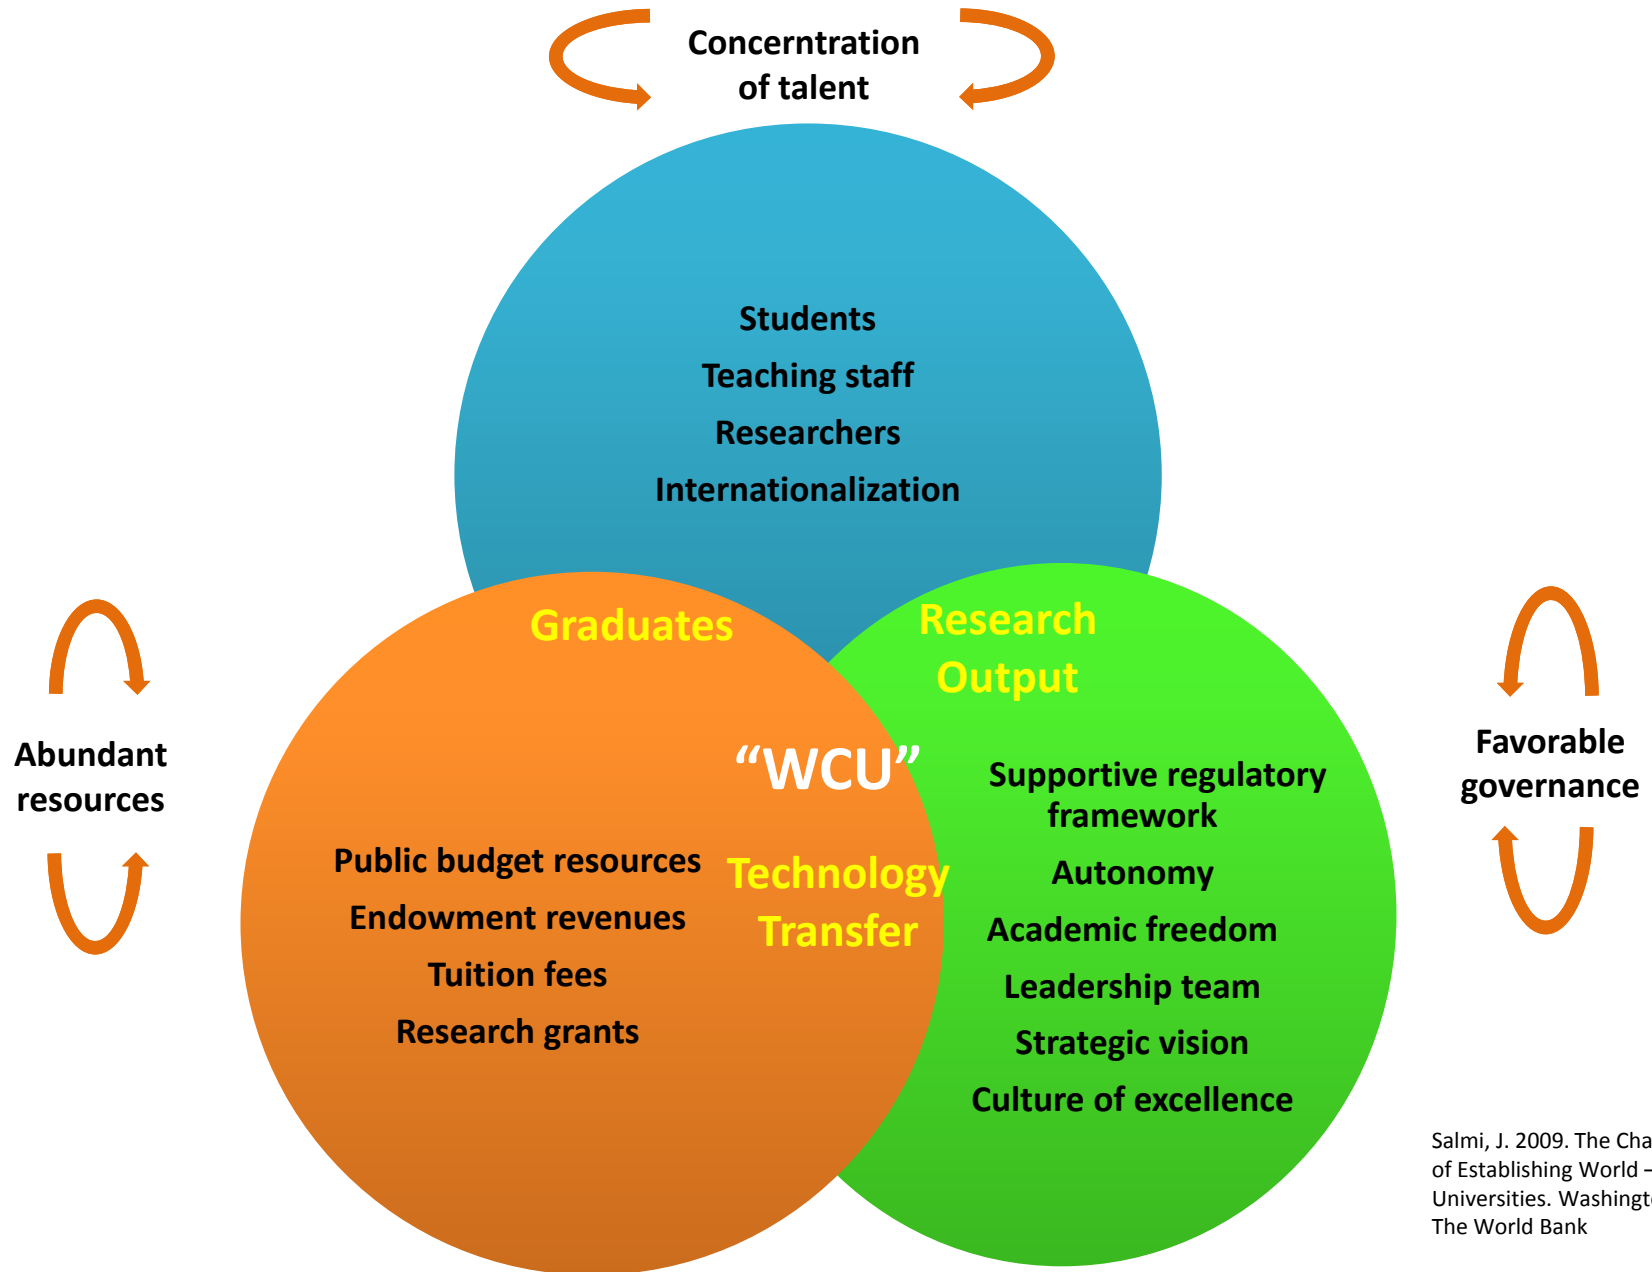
Concerntration of talent

Students

Teaching staff

Researchers

Internationalization

Abundant resources

Graduates

Research Output

Favorable governance

"WCU"

Public budget resources

Endowment revenues

Tuition fees

Research grants

Technology Transfer

Supportive regulatory framework

Autonomy

Academic freedom

Leadership team

Strategic vision

Culture of excellence

Salmi, J. 2009. The Cha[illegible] of Establishing World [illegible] Universities. Washingt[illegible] The World Bank